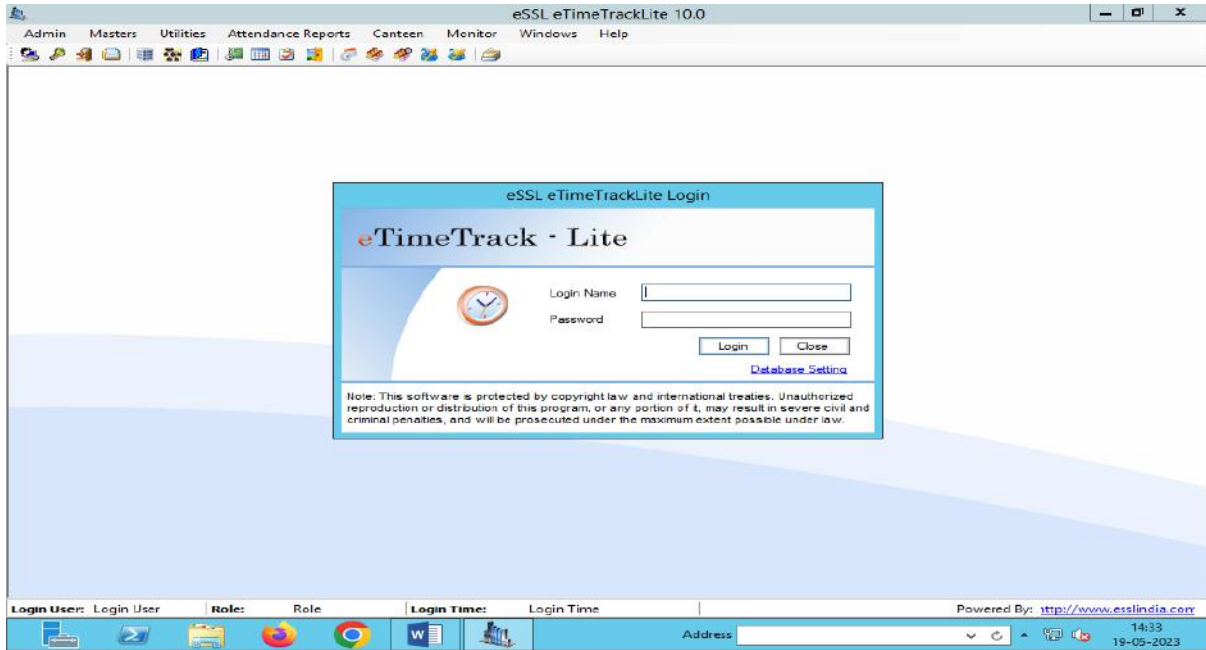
eSSL eTimeTrackLite 10.0

Admin Masters Utilities Attendance Reports Canteen Monitor Windows Help

eSSL eTimeTrackLite Login

eTimeTrack - Lite

Login Name

Password

Login Close

Database Setting

Note: This software is protected by copyright law and international treaties. Unauthorized reproduction or distribution of this program, or any portion of it, may result in severe civil and criminal penalties, and will be prosecuted under the maximum extent possible under law.

Login User: Login User Role: Role Login Time: Login Time Powered By: ttp://www.esslindia.com

Address

14:33
19-05-2023